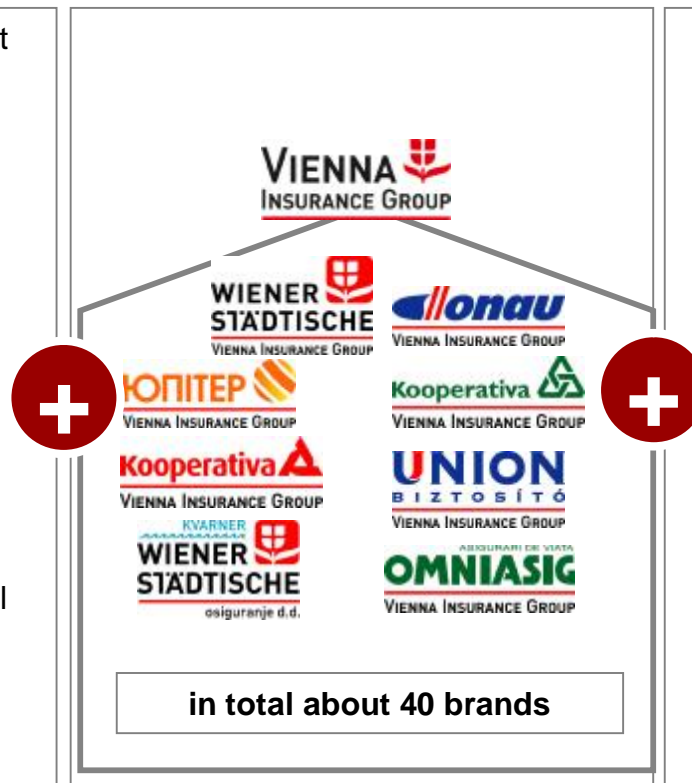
t

l

VIENNA INSURANCE GROUP

WIENER STÄDTISCHE
VIENNA INSURANCE GROUP

Donau
VIENNA INSURANCE GROUP

ЮПІТЕР
VIENNA INSURANCE GROUP

Kooperativa
VIENNA INSURANCE GROUP

Kooperativa
VIENNA INSURANCE GROUP

UNION
BIZTOSÍTÓ
VIENNA INSURANCE GROUP

KVARNER
WIENER STÄDTISCHE
osiguranje d.d.

ASIGURARI DE VIATA
OMNIASIG
VIENNA INSURANCE GROUP

in total about 40 brands